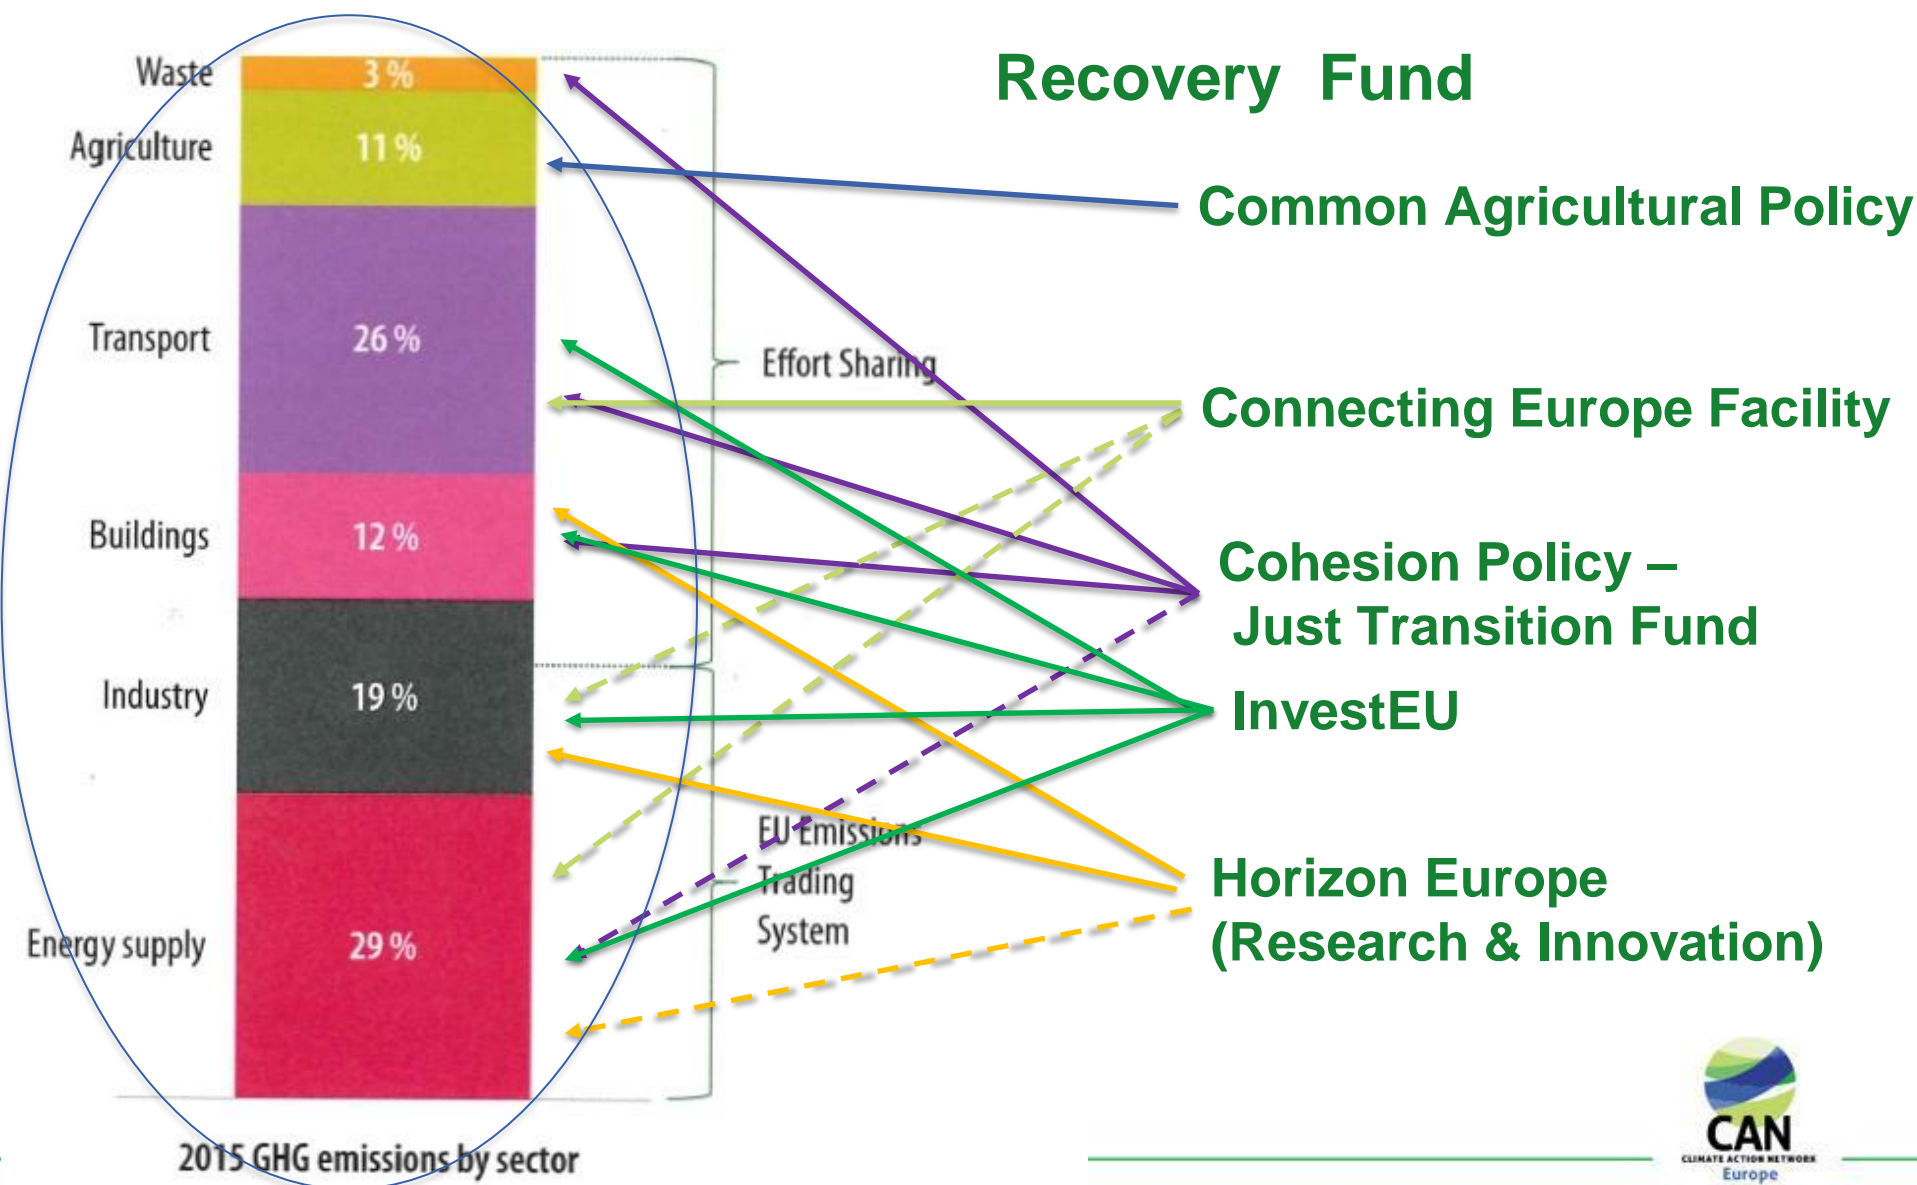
Waste
3 %
Agriculture
11 %
Transport
26 %
Buildings
12 %
Industry
19 %
Energy supply
29 %

2015 GHG emissions by sector

Effort Sharing

EU Emissions Trading System

Recovery Fund

Common Agricultural Policy

Connecting Europe Facility

Cohesion Policy – Just Transition Fund

InvestEU

Horizon Europe (Research & Innovation)

CAN
CLIMATE ACTION NETWORK
Europe